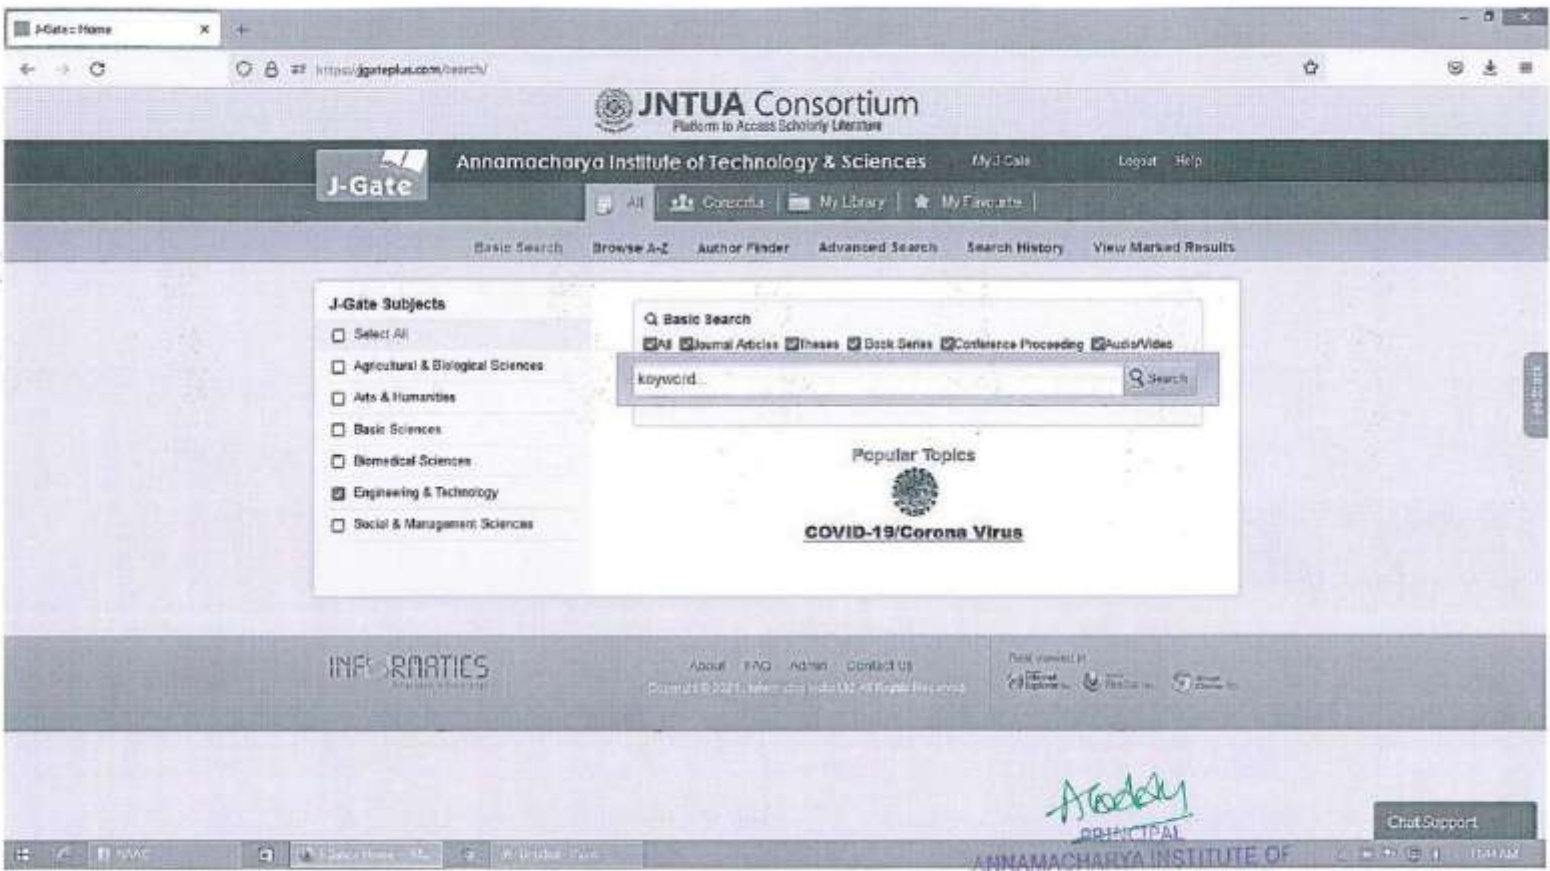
J-Gate : Home
https://jgateplus.com/search/

JNTUA Consortium
Platform to Access Scholarly Literature

J-Gate
Annamacharya Institute of Technology & Sciences
My J-Gate
Logout Help
All Consortia My Library My Favourite

Basic Search Browse A-Z Author Finder Advanced Search Search History View Marked Results

J-Gate Subjects
Select All
Agricultural & Biological Sciences
Arts & Humanities
Basic Sciences
Biomedical Sciences
Engineering & Technology
Social & Management Sciences

Basic Search
All Journal Articles Theses Book Series Conference Proceeding Audio/Video
keyword...
Search

Popular Topics
COVID-19/Corona Virus

Feedback

INFORMATICS
About FAQ Admin Contact Us
Copyright © 2021, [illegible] All Rights Reserved
Best viewed in

Chat Support

PRINCIPAL
ANNAMACHARYA INSTITUTE OF